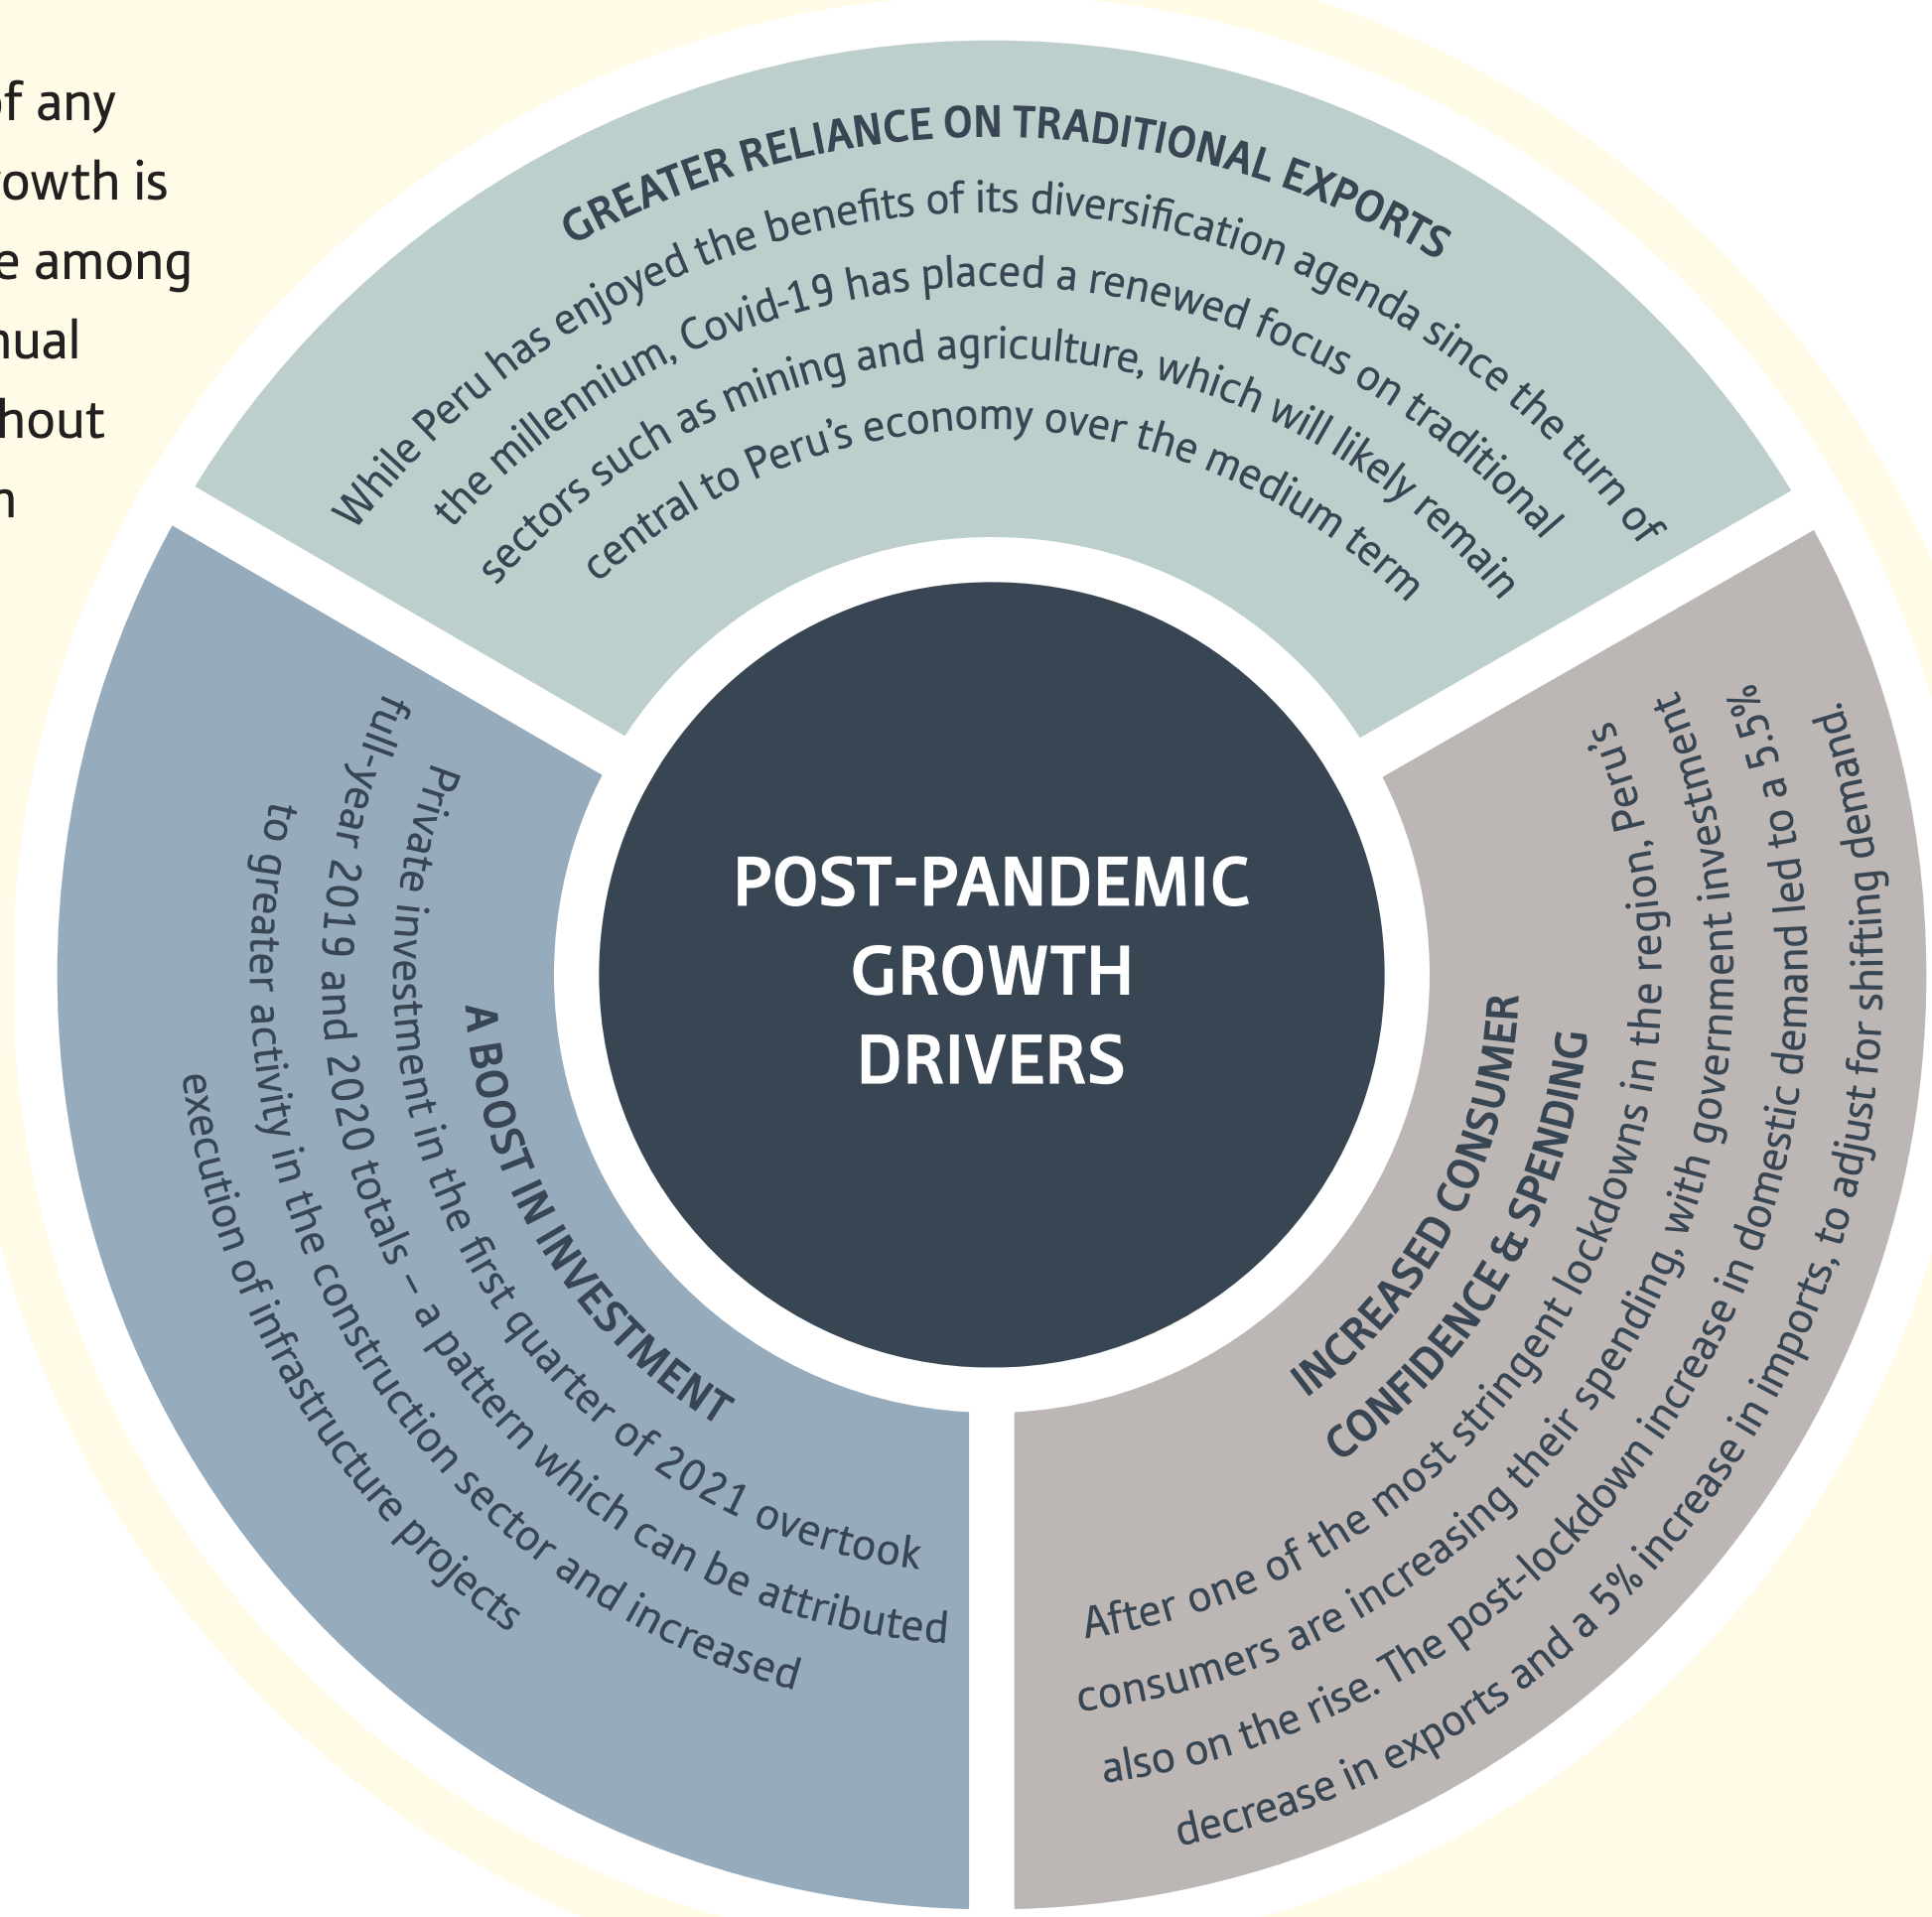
f any
owth is
e among
nual
hout
n

GREATER RELIANCE ON TRADITIONAL EXPORTS

While Peru has enjoyed the benefits of its diversification agenda since the turn of the millennium, Covid-19 has placed a renewed focus on traditional sectors such as mining and agriculture, which will likely remain central to Peru's economy over the medium term

POST-PANDEMIC GROWTH DRIVERS

A BOOST IN INVESTMENT

Private investment in the first quarter of 2021 overtook full-year 2019 and 2020 totals – a pattern which can be attributed to greater activity in the construction sector and increased execution of infrastructure projects

INCREASED CONSUMER CONFIDENCE & SPENDING

After one of the most stringent lockdowns in the region, Peru's consumers are increasing their spending, with government investment also on the rise. The post-lockdown increase in domestic demand led to a 5.5% decrease in exports and a 5% increase in imports, to adjust for shifting demand.